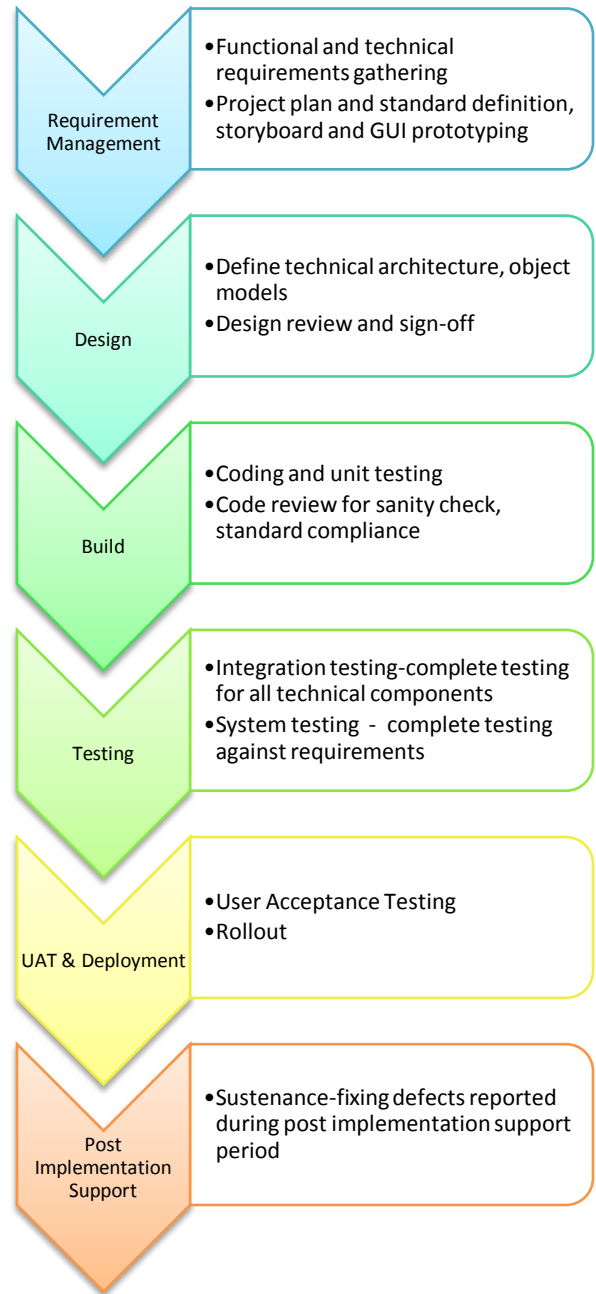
Requirement Management

•Functional and technical requirements gathering
•Project plan and standard definition, storyboard and GUI prototyping

Design

•Define technical architecture, object models
•Design review and sign-off

Build

•Coding and unit testing
•Code review for sanity check, standard compliance

Testing

•Integration testing-complete testing for all technical components
•System testing - complete testing against requirements

UAT & Deployment

•User Acceptance Testing
•Rollout

Post Implementation Support

•Sustenance-fixing defects reported during post implementation support period